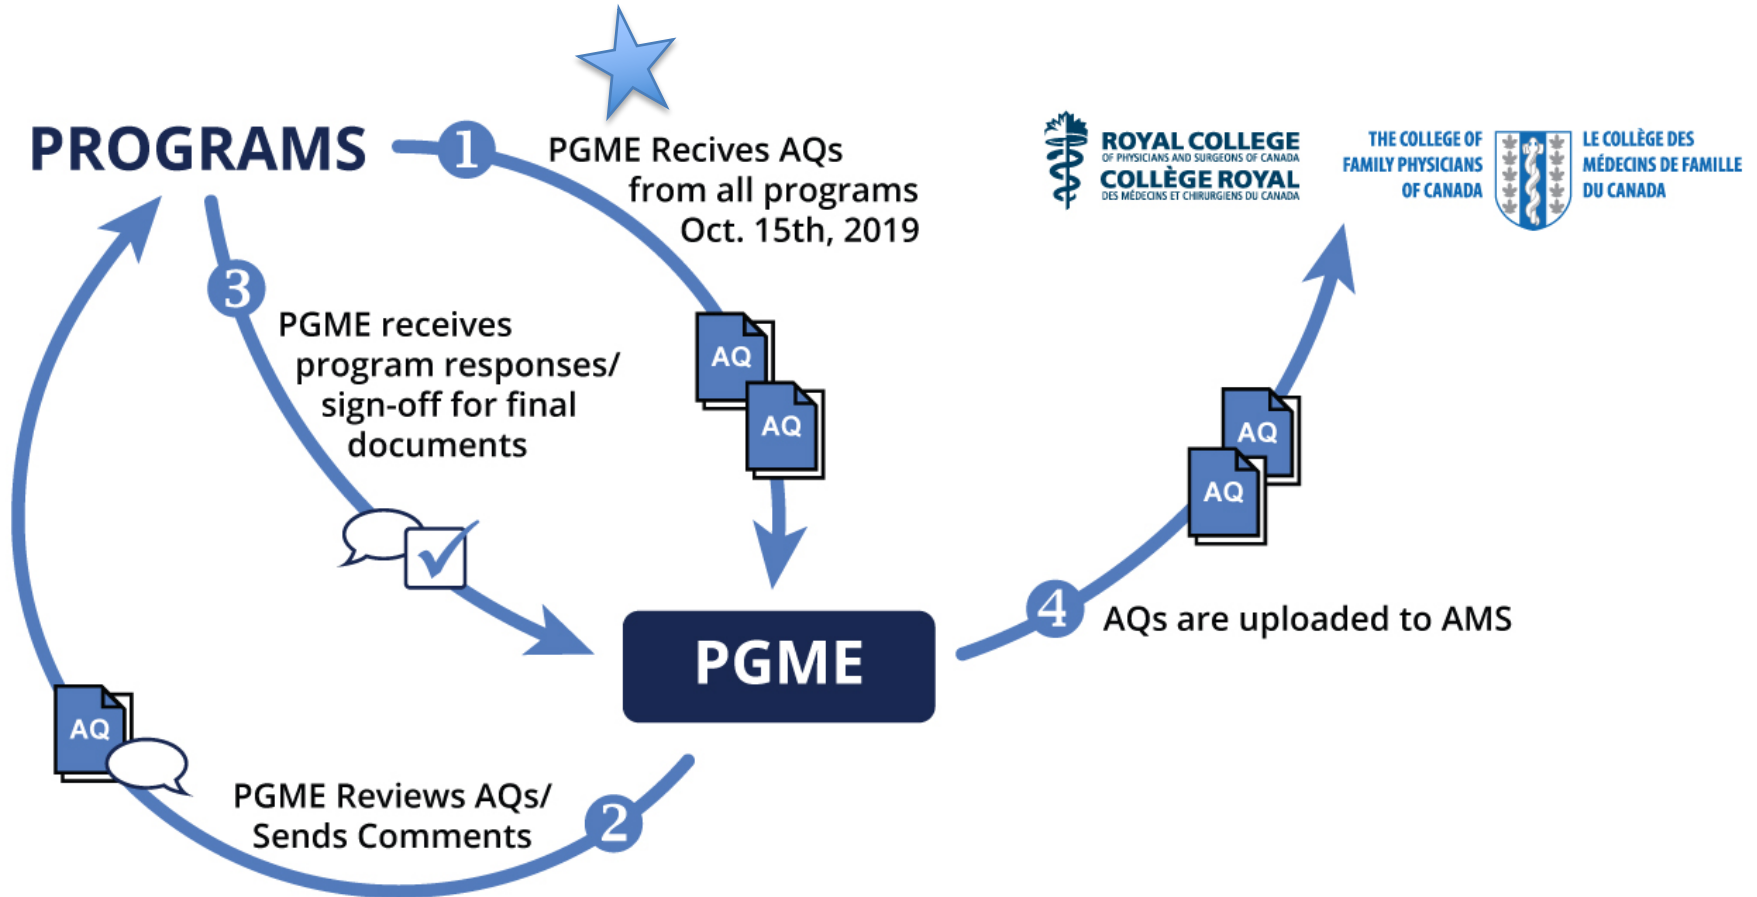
PROGRAMS

1

PGME Recives AQs from all programs Oct. 15th, 2019

ROYAL COLLEGE
OF PHYSICIANS AND SURGEONS OF CANADA
COLLÈGE ROYAL
DES MÉDECINS ET CHIRURGIENS DU CANADA

THE COLLEGE OF FAMILY PHYSICIANS OF CANADA

LE COLLÈGE DES MÉDECINS DE FAMILLE DU CANADA

3

PGME receives program responses/ sign-off for final documents

AQ

AQ

AQ

AQ

PGME

4

AQs are uploaded to AMS

AQ

PGME Reviews AQs/ Sends Comments

2